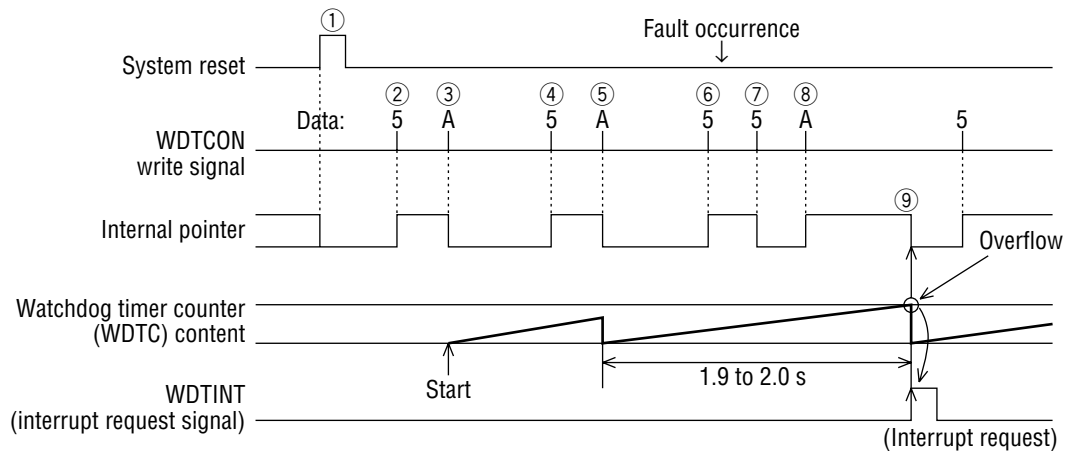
①

Fault occurrence

System reset

Data: ② 5 ③ A ④ 5 ⑤ A ⑥ 5 ⑦ 5 ⑧ A 5

WDTCON write signal

⑨

Internal pointer

Overflow

Watchdog timer counter (WDTC) content

Start

1.9 to 2.0 s

WDTINT (interrupt request signal)

(Interrupt request)